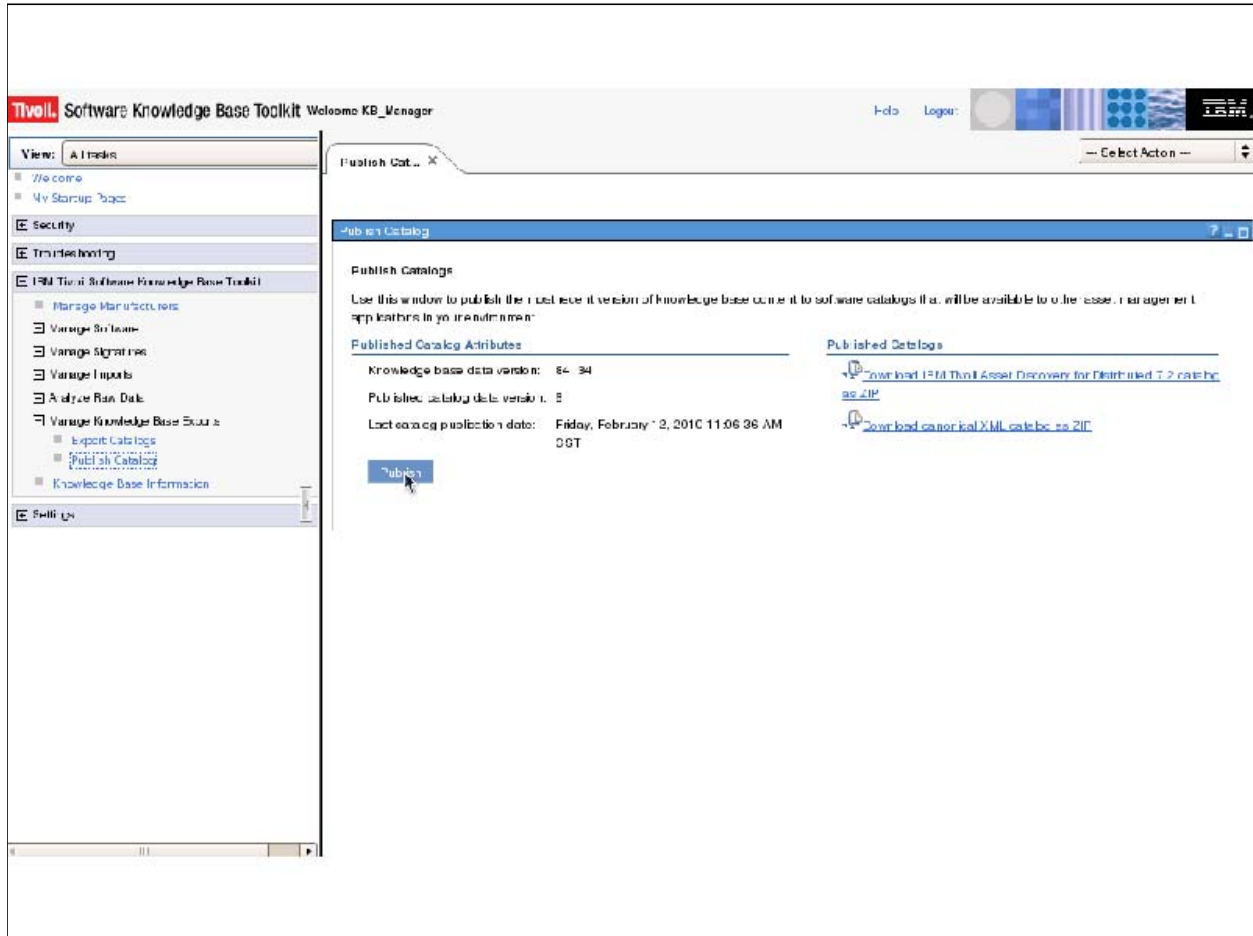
Tivoli. Software Knowledge Base Toolkit Welcome KB_Manager

Help Logout IBM.

View: All tasks

Welcome
My Startup Pages
Security
Troubleshooting
IBM Tivoli Software Knowledge Base Toolkit
Manage Manufacturers
Manage Software
Manage Signatures
Manage Imports
Analyze Raw Data
Manage Knowledge Base Exports
Export Catalogs
Publish Catalog
Knowledge Base Information
Settings

Publish Cat... ×

— Select Action —

Publish Catalog

Publish Catalogs

Use this window to publish the most recent version of knowledge base content to software catalogs that will be available to other asset management applications in your environment.

Published Catalog Attributes

Knowledge base data version: 84 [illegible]

Published catalog data version: 8

Last catalog publication date: Friday, February 12, 2010 11:06:36 AM CST

Publish

Published Catalogs

Download IBM Tivoli Asset Discovery for Distributed 7.2 catalog as ZIP

Download canonical XML catalog as ZIP